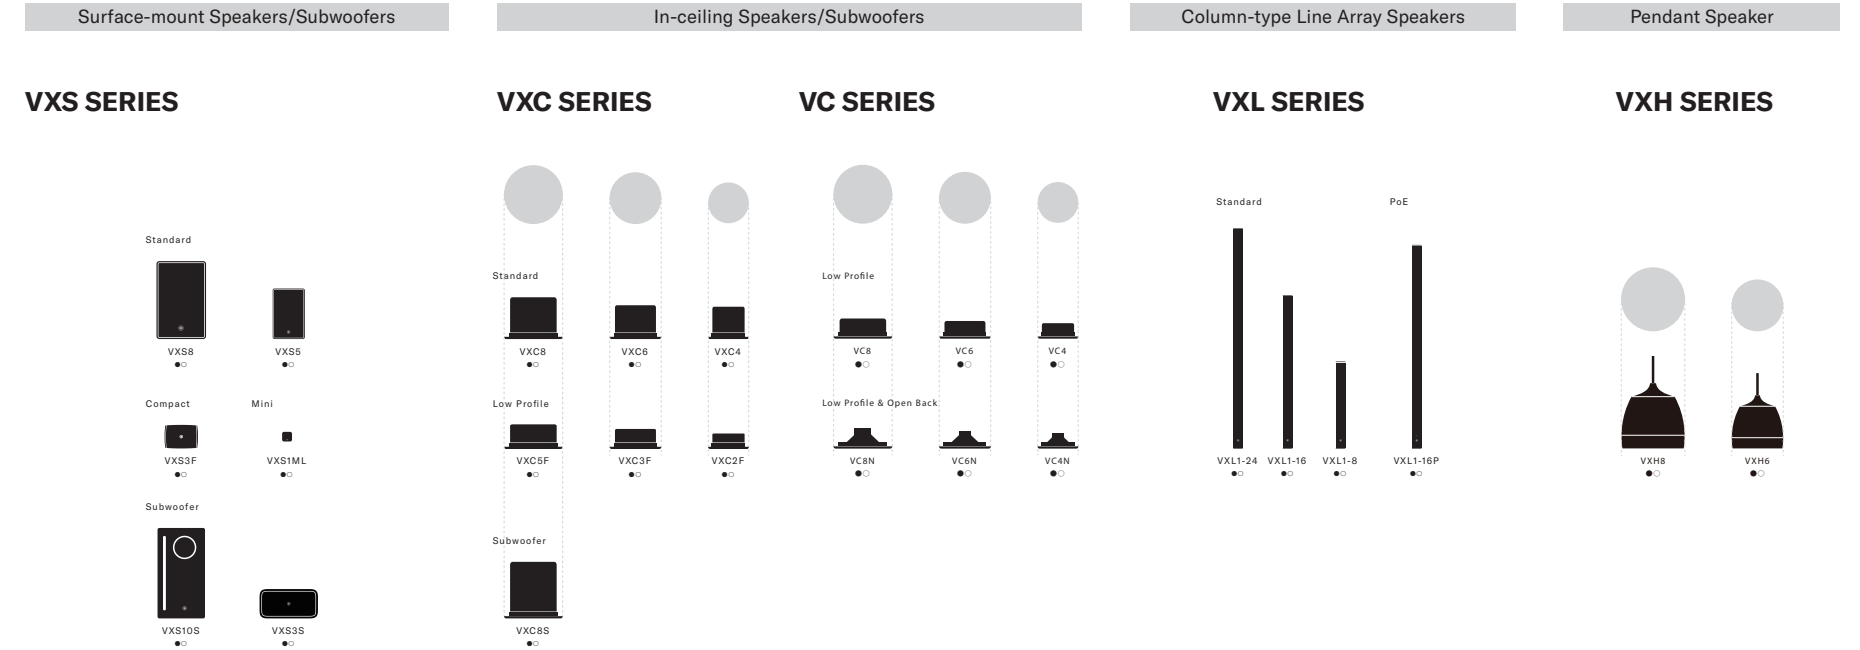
Surface-mount Speakers/Subwoofers

VXS SERIES

Standard

VXS8 VXS5

Compact Mini

VXS3F VXS1ML

Subwoofer

VXS10S VXS3S

In-ceiling Speakers/Subwoofers

VXC SERIES

Standard

VXC8 VXC6 VXC4

Low Profile

VXC5F VXC3F VXC2F

Subwoofer

VXC8S

VC SERIES

Low Profile

VC8 VC6 VC4

Low Profile & Open Back

VC8N VC6N VC4N

Column-type Line Array Speakers

VXL SERIES

Standard PoE

VXL1-24 VXL1-16 VXL1-8 VXL1-16P

Pendant Speaker

VXH SERIES

VXH8 VXH6